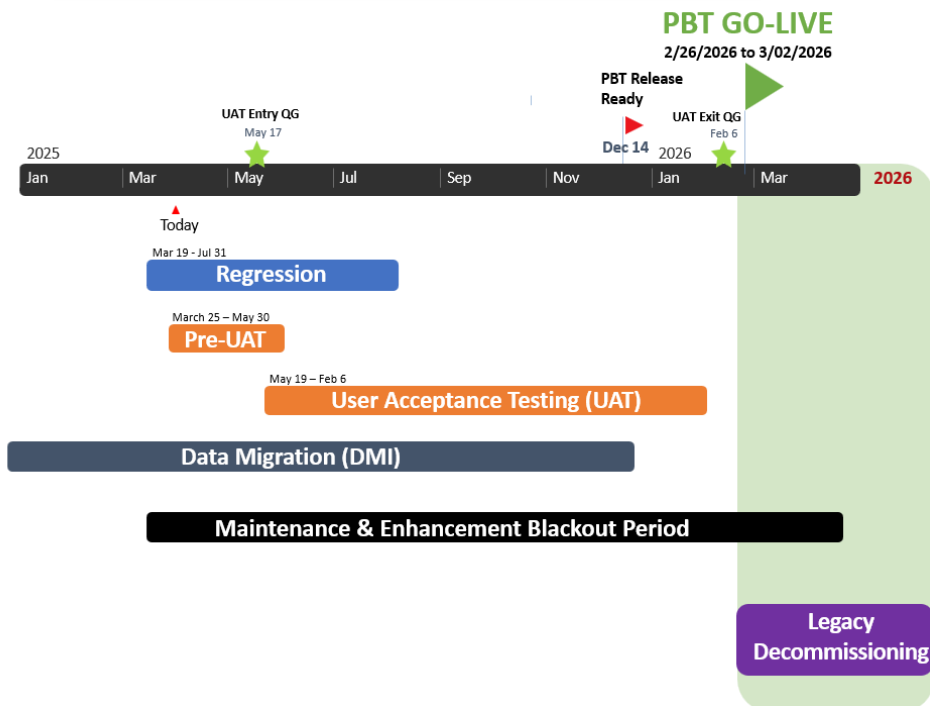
PBT GO-LIVE
2/26/2026 to 3/02/2026

PBT Release Ready

UAT Entry QG
May 17

UAT Exit QG
Feb 6

Dec 14

2025

2026

Jan Mar May Jul Sep Nov Jan Mar

2026

Today

Mar 19 - Jul 31
Regression

March 25 – May 30
Pre-UAT

May 19 – Feb 6
User Acceptance Testing (UAT)

Data Migration (DMI)

Maintenance & Enhancement Blackout Period

Legacy Decommissioning